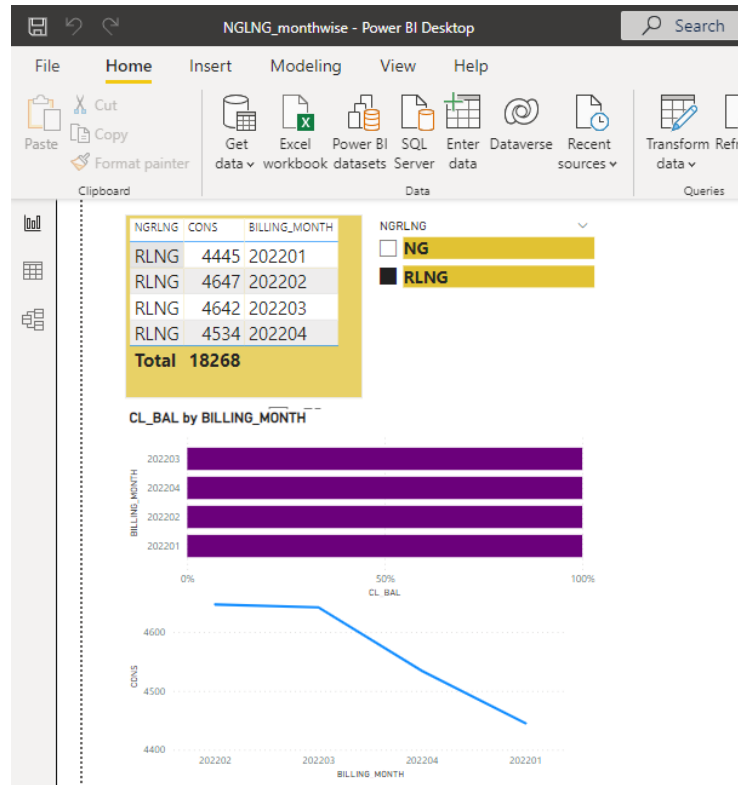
NGLNG_monthwise - Power BI Desktop

Search

File Home Insert Modeling View Help

Paste
Cut
Copy
Format painter
Clipboard

Get data
Excel workbook
Power BI datasets
SQL Server
Enter data
Dataverse
Recent sources
Data

Transform data
Refr
Queries

| NGRLNG | CONS | BILLING_MONTH |
|---|---|---|
| RLNG | 4445 | 202201 |
| RLNG | 4647 | 202202 |
| RLNG | 4642 | 202203 |
| RLNG | 4534 | 202204 |
| Total | 18268 | |

NGRLNG
NG
RLNG

CL_BAL by BILLING_MONTH

BILLING_MONTH
202203
202204
202202
202201
0%
50%
100%
CL_BAL

CONS
4600
4500
4400
202202
202203
202204
202201
BILLING_MONTH